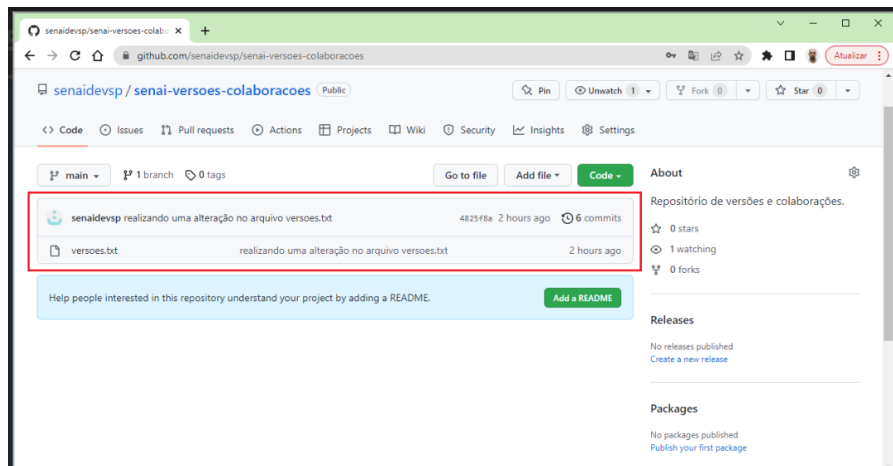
senaidevsp/senai-versoes-colab ×
+
github.com/senaidevsp/senai-versoes-colaboracoes
Atualizar

senaidevsp / senai-versoes-colaboracoes Public
Pin
Unwatch 1
Fork 0
Star 0

<> Code
Issues
Pull requests
Actions
Projects
Wiki
Security
Insights
Settings

main
1 branch
0 tags
Go to file
Add file
Code

senaidevsp realizando uma alteração no arquivo versoes.txt
4825f8a 2 hours ago
6 commits

versoes.txt
realizando uma alteração no arquivo versoes.txt
2 hours ago

Help people interested in this repository understand your project by adding a README.
Add a README

About
Repositório de versões e colaborações.
0 stars
1 watching
0 forks

Releases
No releases published
Create a new release

Packages
No packages published
Publish your first package